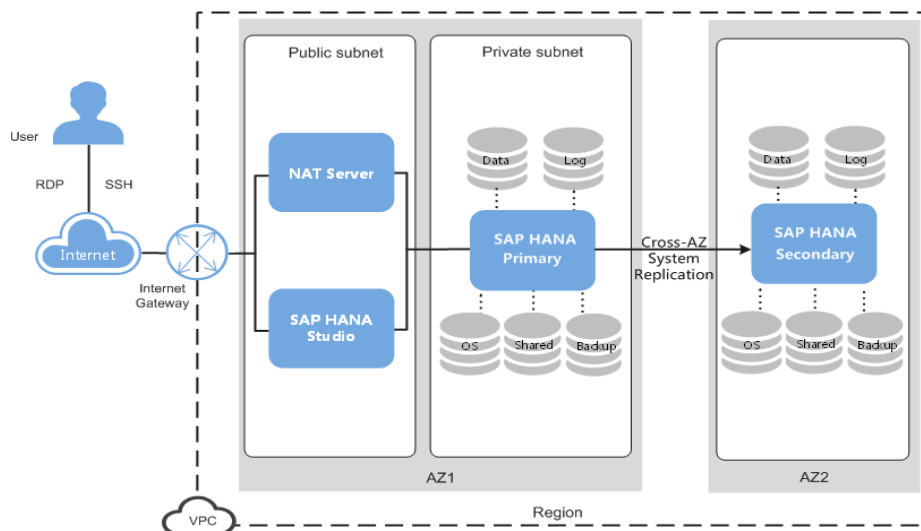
User

RDP

SSH

Internet

Internet Gateway

Public subnet

NAT Server

SAP HANA Studio

Private subnet

Data

Log

SAP HANA Primary

OS

Shared

Backup

Cross-AZ System Replication

AZ1

Data

Log

SAP HANA Secondary

OS

Shared

Backup

AZ2

VPC

Region